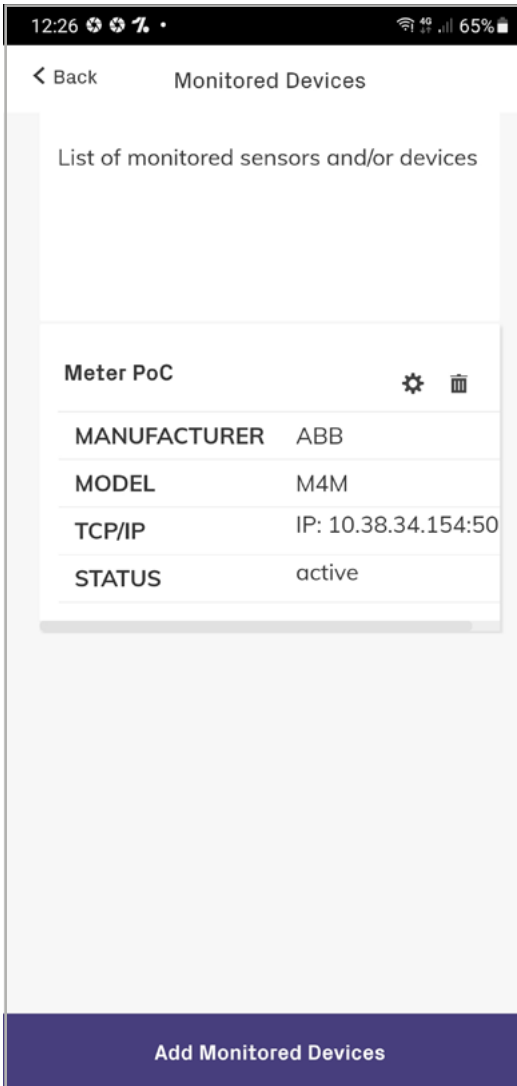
12:26 65%

< Back Monitored Devices

List of monitored sensors and/or devices

Meter PoC

| MANUFACTURER | ABB |
|---|---|
| MODEL | M4M |
| TCP/IP | IP: 10.38.34.154:50 |
| STATUS | active |

Add Monitored Devices